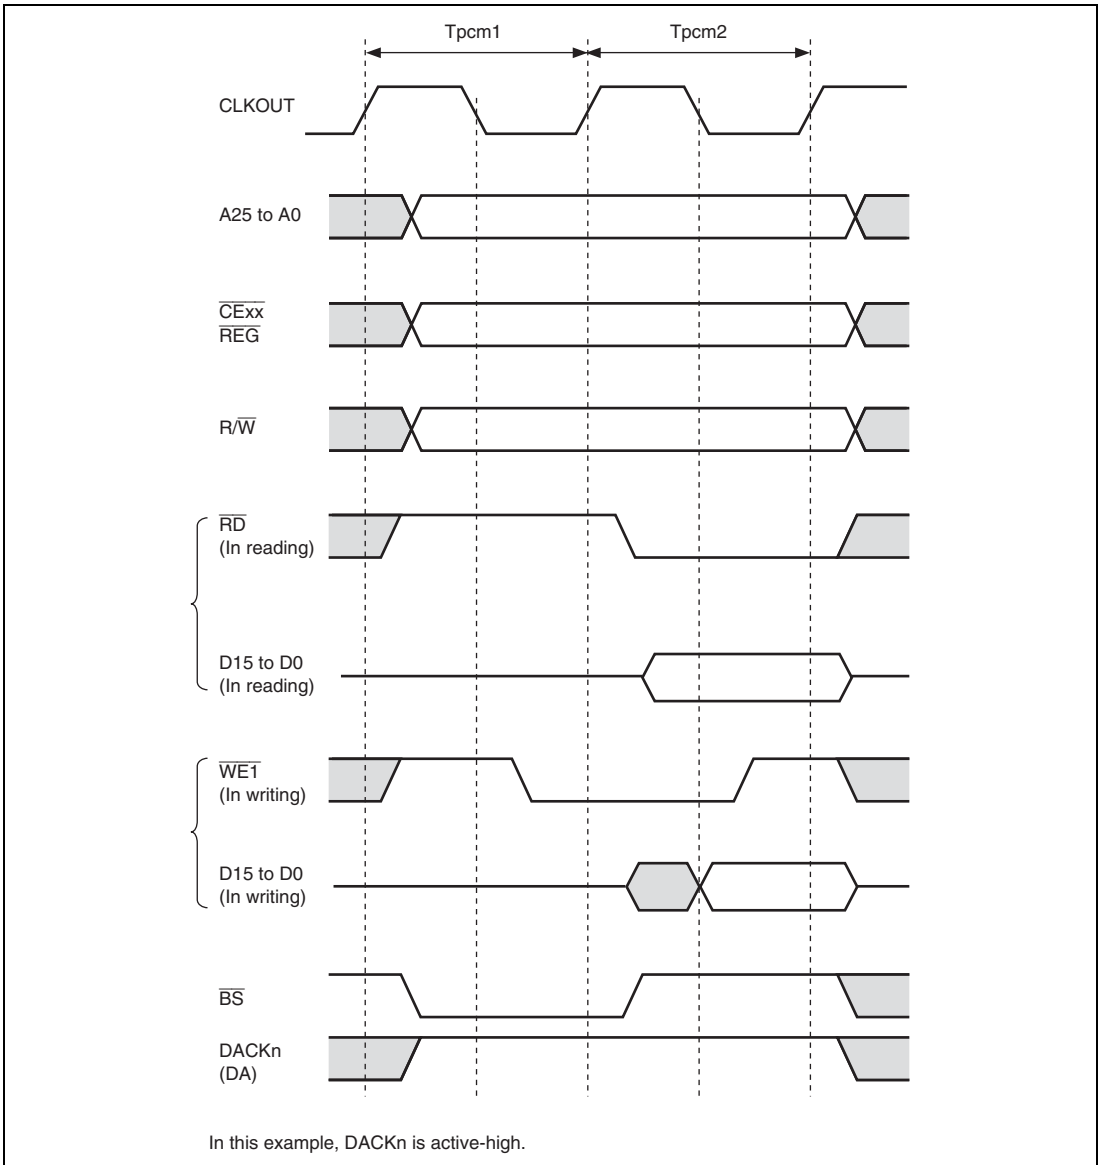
Tpcm1

Tpcm2

CLKOUT

A25 to A0

$\overline{CExx}$
$\overline{REG}$

R/$\overline{W}$

$\overline{RD}$
(In reading)

D15 to D0
(In reading)

$\overline{WE1}$
(In writing)

D15 to D0
(In writing)

$\overline{BS}$

DACKn
(DA)

In this example, DACKn is active-high.